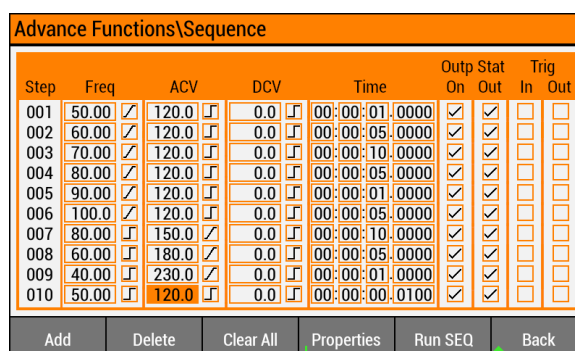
Advance Functions\Sequence

| Step | Freq | | ACV | | DCV | | Time | Outp On | Stat Out | Trig In | Out |
|---|---|---|---|---|---|---|---|---|---|---|---|
| 001 | 50.00 | ∕ | 120.0 | ⎍ | 0.0 | ⎍ | 00:00:01.0000 | ☑ | ☑ | ☐ | ☐ |
| 002 | 60.00 | ∕ | 120.0 | ⎍ | 0.0 | ⎍ | 00:00:05.0000 | ☑ | ☑ | ☐ | ☐ |
| 003 | 70.00 | ∕ | 120.0 | ⎍ | 0.0 | ⎍ | 00:00:10.0000 | ☑ | ☑ | ☐ | ☐ |
| 004 | 80.00 | ∕ | 120.0 | ⎍ | 0.0 | ⎍ | 00:00:05.0000 | ☑ | ☑ | ☐ | ☐ |
| 005 | 90.00 | ∕ | 120.0 | ⎍ | 0.0 | ⎍ | 00:00:01.0000 | ☑ | ☑ | ☐ | ☐ |
| 006 | 100.0 | ∕ | 120.0 | ⎍ | 0.0 | ⎍ | 00:00:05.0000 | ☑ | ☑ | ☐ | ☐ |
| 007 | 80.00 | ⎍ | 150.0 | ∕ | 0.0 | ⎍ | 00:00:10.0000 | ☑ | ☑ | ☐ | ☐ |
| 008 | 60.00 | ⎍ | 180.0 | ∕ | 0.0 | ⎍ | 00:00:05.0000 | ☑ | ☑ | ☐ | ☐ |
| 009 | 40.00 | ⎍ | 230.0 | ∕ | 0.0 | ⎍ | 00:00:01.0000 | ☑ | ☑ | ☐ | ☐ |
| 010 | 50.00 | ⎍ | 120.0 | ⎍ | 0.0 | ⎍ | 00:00:00.0100 | ☑ | ☑ | ☐ | ☐ |

Add | Delete | Clear All | Properties | Run SEQ | Back